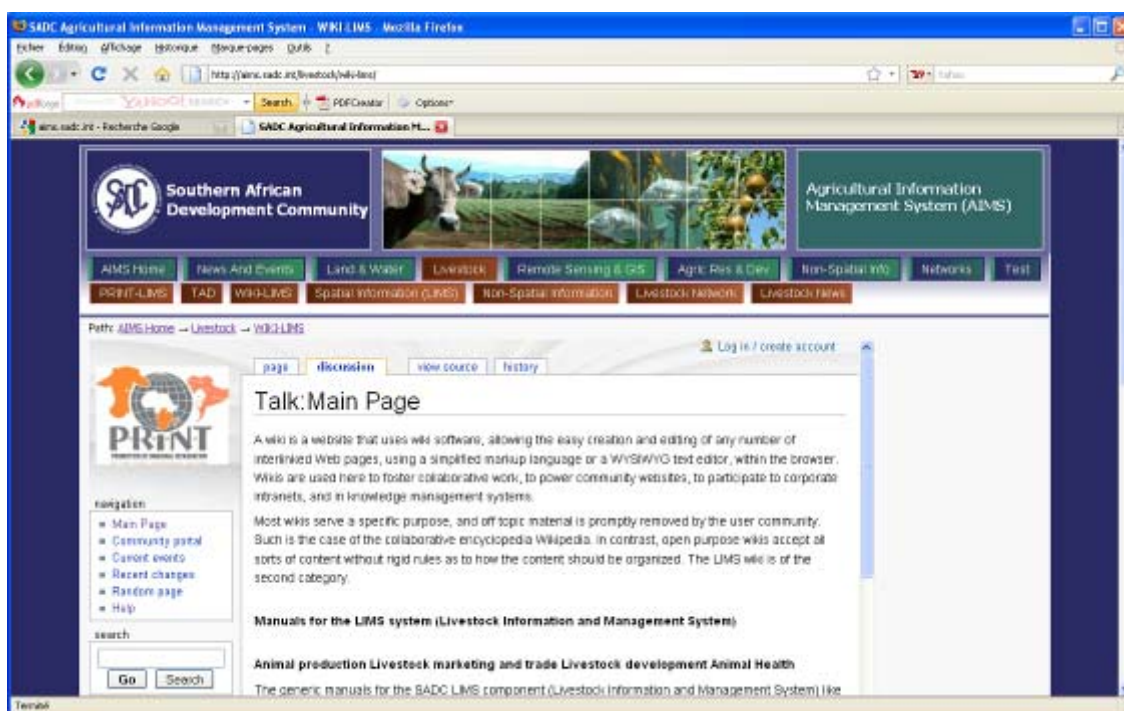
SADC Agricultural Information Management System - WIKI LIMS - Mozilla Firefox

Fichier Édition Affichage Historique Marque-pages Outils ?

http://aims.sadc.int/livestock/wiki-lims/

Yahoo

Search PDFCreator Options

aims.sadc.int - Recherche Google

SADC Agricultural Information M...

SADC

Southern African Development Community

Agricultural Information Management System (AIMS)

AIMS Home | News And Events | Land & Water | Livestock | Remote Sensing & GIS | Agric Res & Dev | Non-Spatial Info | Networks | Test

PRINT-LIMS | TAD | WIKI-LIMS | Spatial Information (LIMS) | Non-Spatial Information | Livestock Network | Livestock News

Path: AIMS Home → Livestock → WIKI-LIMS

Log in / create account

PRINT

navigation

- Main Page
- Community portal
- Current events
- Recent changes
- Random page
- Help

search

Go Search

page | discussion | view source | history

Talk:Main Page

A wiki is a website that uses wiki software, allowing the easy creation and editing of any number of interlinked Web pages, using a simplified markup language or a WYSIWYG text editor, within the browser. Wikis are used here to foster collaborative work, to power community websites, to participate to corporate intranets, and in knowledge management systems.

Most wikis serve a specific purpose, and off topic material is promptly removed by the user community. Such is the case of the collaborative encyclopedia Wikipedia. In contrast, open purpose wikis accept all sorts of content without rigid rules as to how the content should be organized. The LIMS wiki is of the second category.

Manuals for the LIMS system (Livestock Information and Management System)

Animal production Livestock marketing and trade Livestock development Animal Health

The generic manuals for the SADC LIMS component (Livestock Information and Management System) like

Terminé